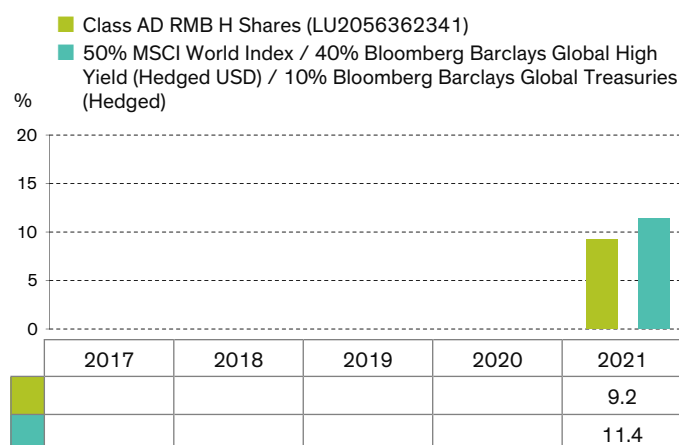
Class AD RMB H Shares (LU2056362341)
50% MSCI World Index / 40% Bloomberg Barclays Global High Yield (Hedged USD) / 10% Bloomberg Barclays Global Treasuries (Hedged)

%

20
15
10
5
0

| | 2017 | 2018 | 2019 | 2020 | 2021 |
|---|---|---|---|---|---|
| | | | | | 9.2 |
| | | | | | 11.4 |